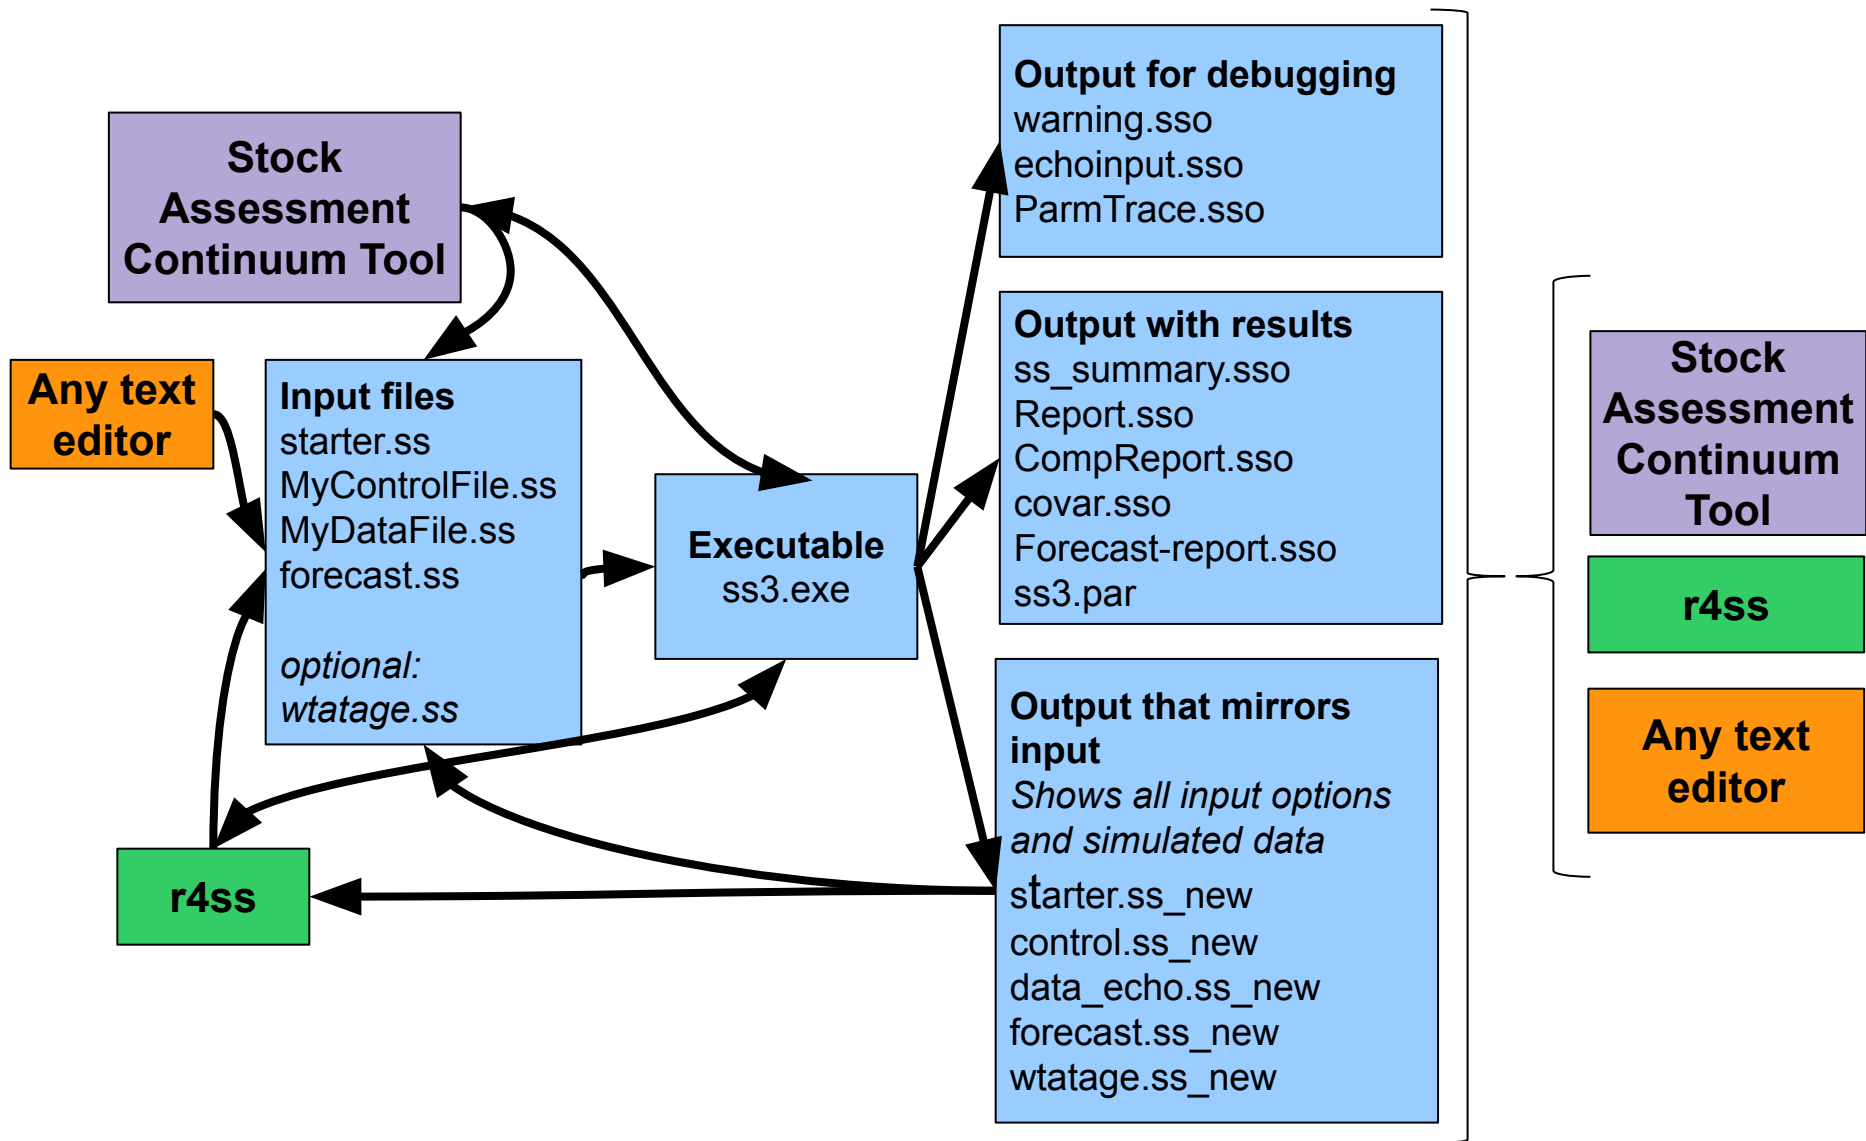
Stock Assessment Continuum Tool

Any text editor

Input files
starter.ss
MyControlFile.ss
MyDataFile.ss
forecast.ss

*optional:*
*wtatage.ss*

Executable
ss3.exe

r4ss

Output for debugging
warning.sso
echoinput.sso
ParmTrace.sso

Output with results
ss_summary.sso
Report.sso
CompReport.sso
covar.sso
Forecast-report.sso
ss3.par

Output that mirrors input
*Shows all input options and simulated data*
starter.ss_new
control.ss_new
data_echo.ss_new
forecast.ss_new
wtatage.ss_new

Stock Assessment Continuum Tool

r4ss

Any text editor